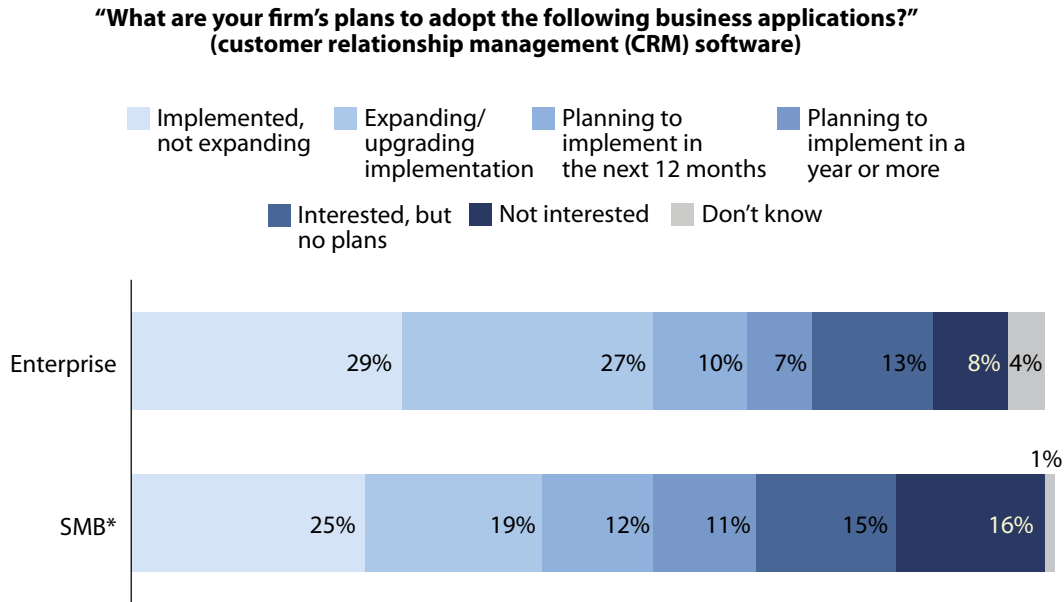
"What are your firm's plans to adopt the following business applications?"
(customer relationship management (CRM) software)

Implemented, not expanding
Expanding/ upgrading implementation
Planning to implement in the next 12 months
Planning to implement in a year or more
Interested, but no plans
Not interested
Don't know

| | Implemented, not expanding | Expanding/ upgrading implementation | Planning to implement in the next 12 months | Planning to implement in a year or more | Interested, but no plans | Not interested | Don't know |
|---|---|---|---|---|---|---|---|
| Enterprise | 29% | 27% | 10% | 7% | 13% | 8% | 4% |
| SMB* | 25% | 19% | 12% | 11% | 15% | 16% | 1% |